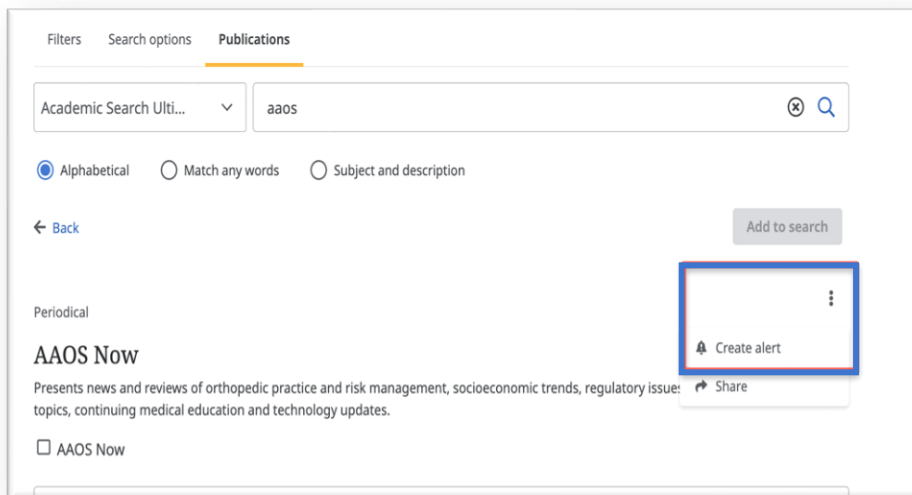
Filters Search options Publications

Academic Search Ulti...

aaos

Alphabetical Match any words Subject and description

Back

Add to search

Periodical

AAOS Now

Presents news and reviews of orthopedic practice and risk management, socioeconomic trends, regulatory issues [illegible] topics, continuing medical education and technology updates.

AAOS Now

Create alert

Share